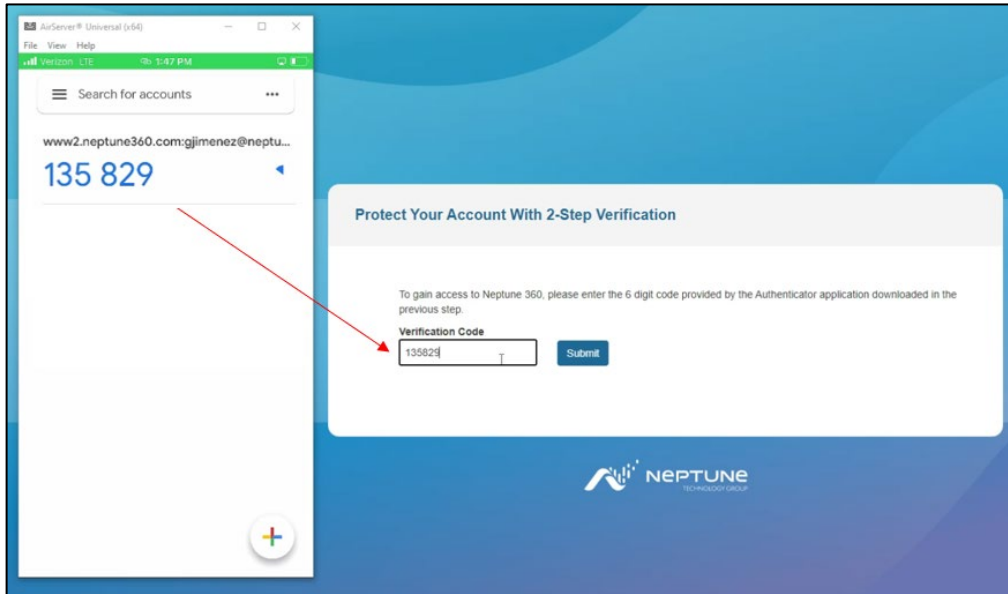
AirServer® Universal (x64)

File View Help

Verizon LTE 1:47 PM

Search for accounts

www2.neptune360.com:gjimenez@neptu...

135 829

Protect Your Account With 2-Step Verification

To gain access to Neptune 360, please enter the 6 digit code provided by the Authenticator application downloaded in the previous step.

Verification Code

135829

Submit

NEPTUNE
TECHNOLOGY GROUP